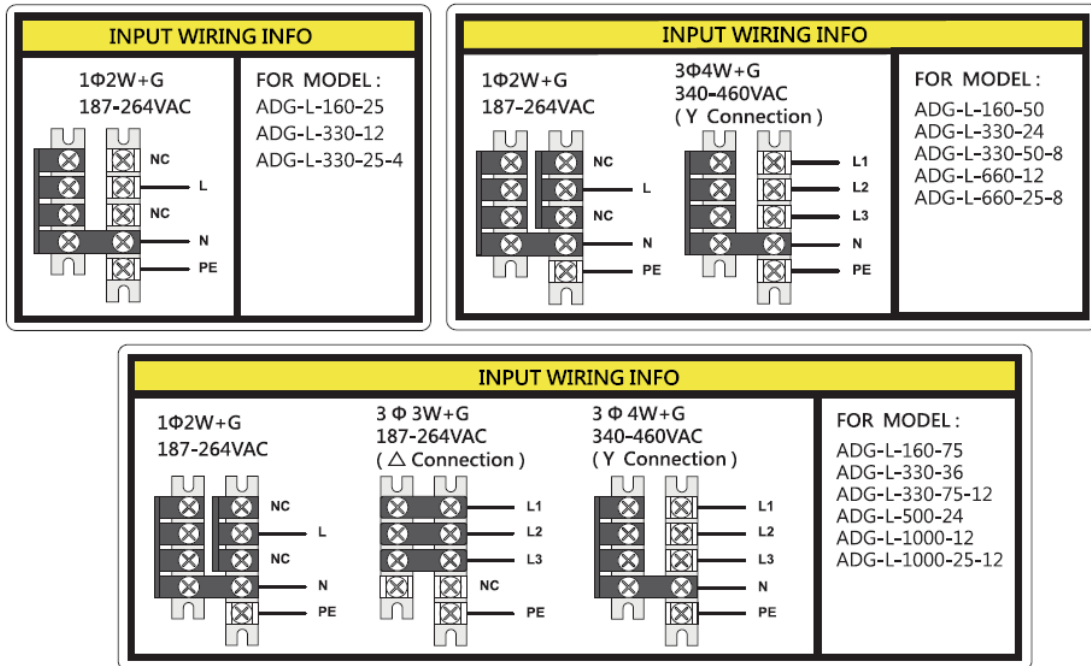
INPUT WIRING INFO

1Φ2W+G
187-264VAC

NC
L
NC
N
PE

FOR MODEL :
ADG-L-160-25
ADG-L-330-12
ADG-L-330-25-4

INPUT WIRING INFO

1Φ2W+G
187-264VAC

NC
L
NC
N
PE

3Φ4W+G
340-460VAC
( Y Connection )

L1
L2
L3
N
PE

FOR MODEL :
ADG-L-160-50
ADG-L-330-24
ADG-L-330-50-8
ADG-L-660-12
ADG-L-660-25-8

INPUT WIRING INFO

1Φ2W+G
187-264VAC

NC
L
NC
N
PE

3 Φ 3W+G
187-264VAC
( △ Connection )

L1
L2
L3
NC
PE

3 Φ 4W+G
340-460VAC
( Y Connection )

L1
L2
L3
N
PE

FOR MODEL :
ADG-L-160-75
ADG-L-330-36
ADG-L-330-75-12
ADG-L-500-24
ADG-L-1000-12
ADG-L-1000-25-12